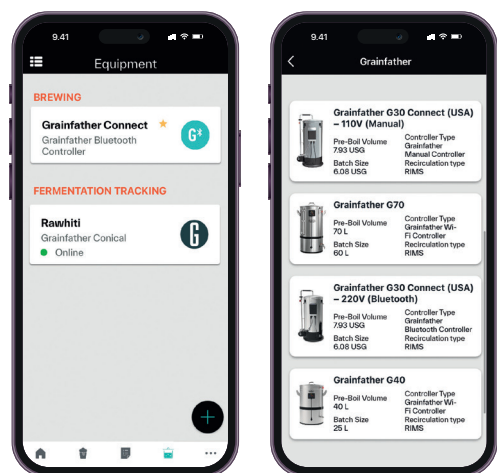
9.41

Equipment

BREWING

Grainfather Connect ★
Grainfather Bluetooth Controller

FERMENTATION TRACKING

Rawhiti
Grainfather Conical
Online

+

9.41

Grainfather

Grainfather G30 Connect (USA) – 110V (Manual)
Pre-Boil Volume
7.93 USG
Batch Size
6.08 USG
Controller Type
Grainfather Manual Controller
Recirculation type
RIMS

Grainfather G70
Pre-Boil Volume
70 L
Batch Size
60 L
Controller Type
Grainfather Wi-Fi Controller
Recirculation type
RIMS

Grainfather G30 Connect (USA) – 220V (Bluetooth)
Pre-Boil Volume
7.93 USG
Batch Size
6.08 USG
Controller Type
Grainfather Bluetooth Controller
Recirculation type
RIMS

Grainfather G40
Pre-Boil Volume
40 L
Batch Size
25 L
Controller Type
Grainfather Wi-Fi Controller
Recirculation type
RIMS